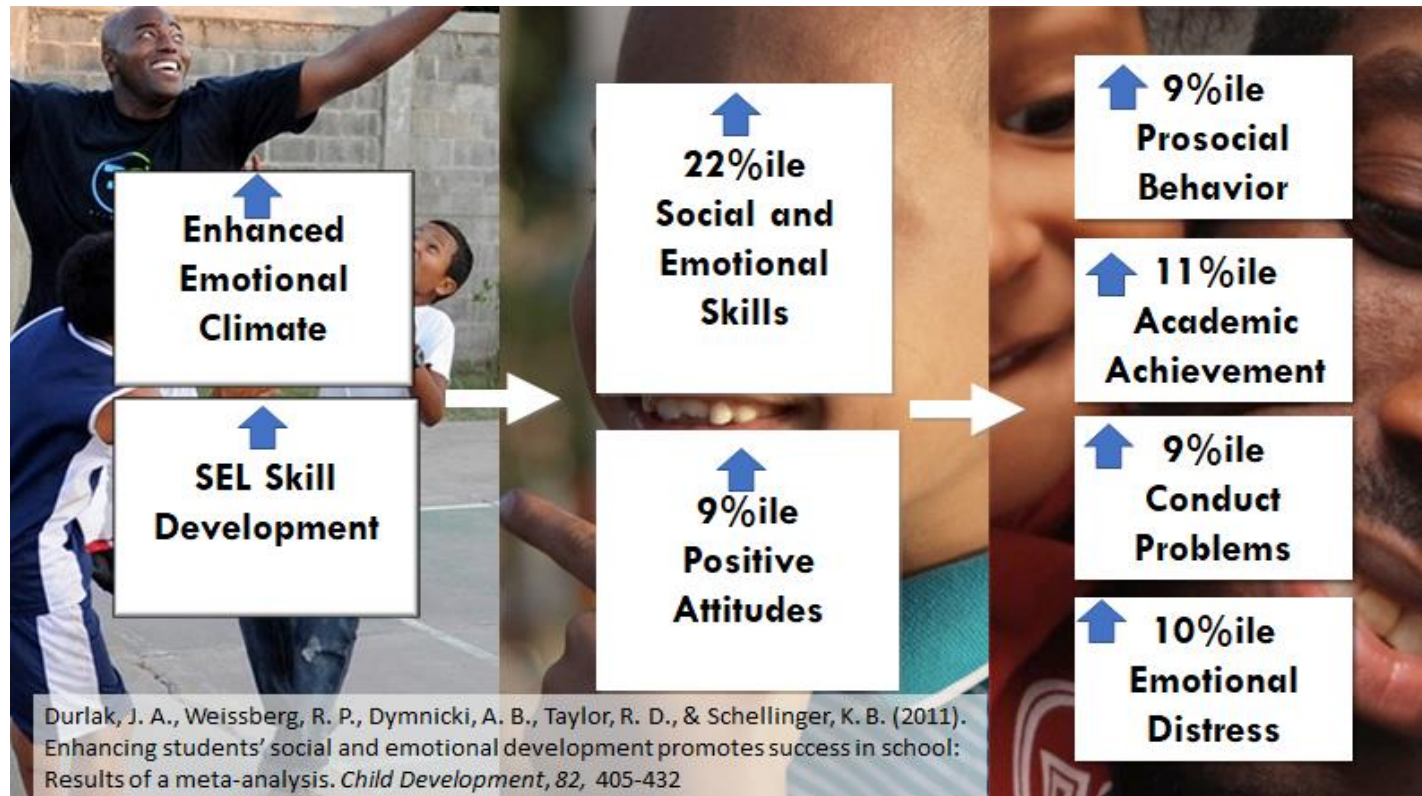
Enhanced Emotional Climate

SEL Skill Development

22%ile Social and Emotional Skills

9%ile Positive Attitudes

9%ile Prosocial Behavior

11%ile Academic Achievement

9%ile Conduct Problems

10%ile Emotional Distress

Durlak, J. A., Weissberg, R. P., Dymnicki, A. B., Taylor, R. D., & Schellinger, K. B. (2011). Enhancing students' social and emotional development promotes success in school: Results of a meta-analysis. *Child Development*, *82,* 405-432